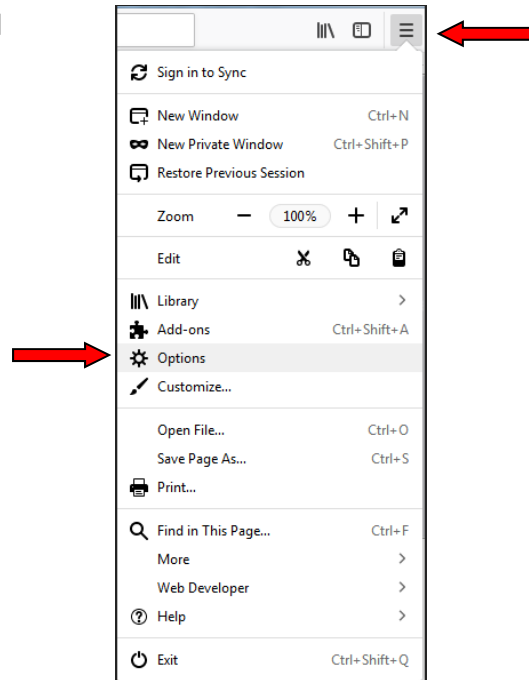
Sign in to Sync

New Window Ctrl+N
New Private Window Ctrl+Shift+P
Restore Previous Session

Zoom − 100% +

Edit

Library
Add-ons Ctrl+Shift+A
Options
Customize...

Open File... Ctrl+O
Save Page As... Ctrl+S
Print...

Find in This Page... Ctrl+F
More
Web Developer
Help

Exit Ctrl+Shift+Q